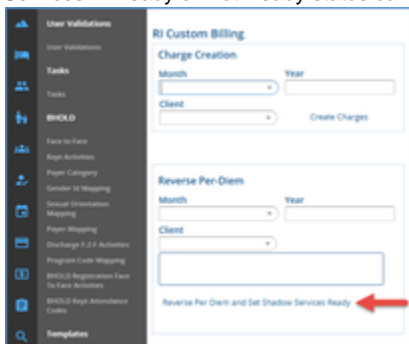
User Validations
User Validations
Tasks
Tasks
BHOLD
Face to Face
Kept Activities
Payer Category
Gender Id Mapping
Sexual Orientation Mapping
Payer Mapping
Discharge F 2 F Activities
Program Code Mapping
BHOLD Registration Face To Face Activities
BHOLD Kept Attendance Codes
Templates

RI Custom Billing
Charge Creation
Month
Year
Client
Create Charges

Reverse Per-Diem
Month
Year
Client
Reverse Per Diem and Set Shadow Services Ready